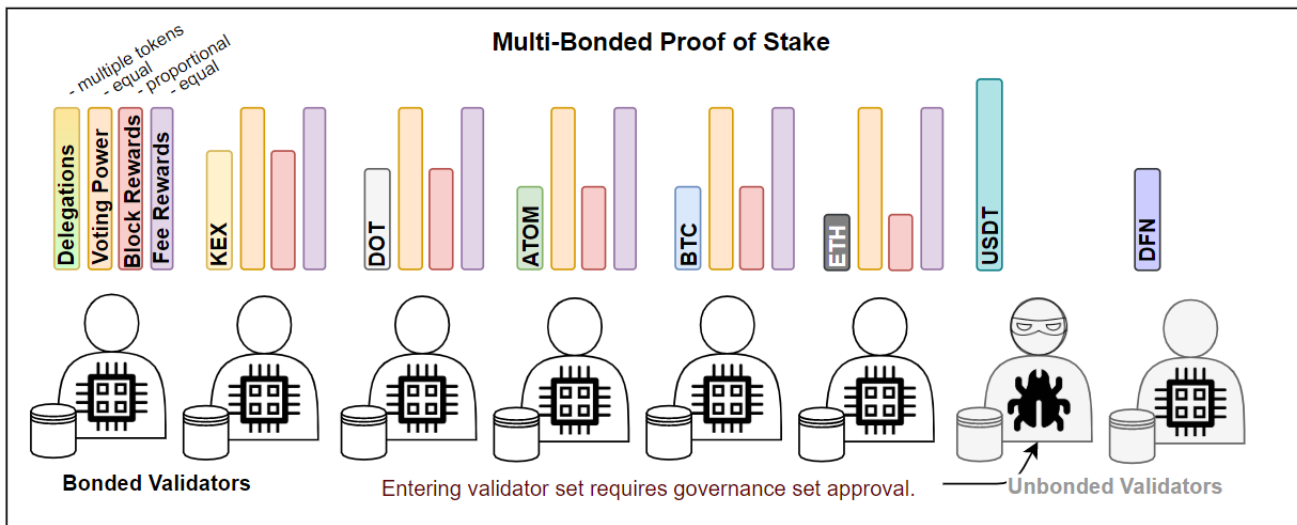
Multi-Bonded Proof of Stake

- multiple tokens
- equal
- proportional
- equal

Delegations
Voting Power
Block Rewards
Fee Rewards

KEX
DOT
ATOM
BTC
ETH
USDT
DFN

Bonded Validators

Entering validator set requires governance set approval.

Unbonded Validators